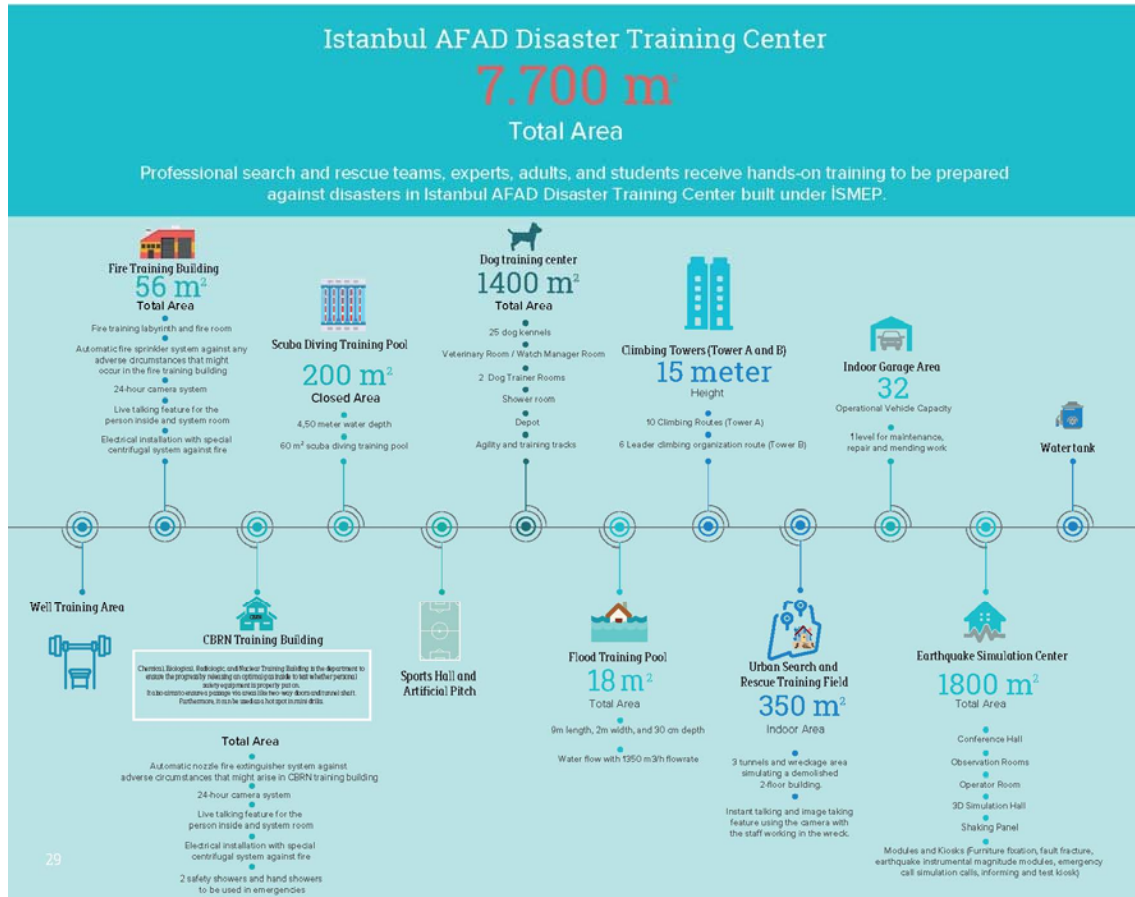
Istanbul AFAD Disaster Training Center

7.700 m$^2$

Total Area

Professional search and rescue teams, experts, adults, and students receive hands-on training to be prepared against disasters in Istanbul AFAD Disaster Training Center built under İSMEP.

Fire Training Building
56 m$^2$
Total Area
Fire training labyrinth and fire room
Automatic fire sprinkler system against any adverse circumstances that might occur in the fire training building
24-hour camera system
Live talking feature for the person inside and system room
Electrical installation with special centrifugal system against fire

Scuba Diving Training Pool
200 m$^2$
Closed Area
4,50 meter water depth
60 m$^2$ scuba diving training pool

Dog training center
1400 m$^2$
Total Area
25 dog kennels
Veterinary Room / Watch Manager Room
2 Dog Trainer Rooms
Shower room
Depot
Agility and training tracks

Climbing Towers (Tower A and B)
15 meter
Height
10 Climbing Routes (Tower A)
6 Leader climbing organization route (Tower B)

Indoor Garage Area
32
Operational Vehicle Capacity
1 level for maintenance, repair and mending work

Water tank

Well Training Area

CBRN Training Building
CBRN
Chemical, Biological, Radiologic, and Nuclear Training Building is the department to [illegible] the program by releasing an optimal gas inside to test whether personal safety equipment is properly put on. It also aims to ensure a passage via areas like two-way doors and tunnel shaft. Furthermore, it can be used as a hot spot in rescue drills.
Total Area
Automatic nozzle fire extinguisher system against adverse circumstances that might arise in CBRN training building
24-hour camera system
Live talking feature for the person inside and system room
Electrical installation with special centrifugal system against fire
2 safety showers and hand showers to be used in emergencies

Sports Hall and Artificial Pitch

Flood Training Pool
18 m$^2$
Total Area
9m length, 2m width, and 30 cm depth
Water flow with 1350 m3/h flowrate

Urban Search and Rescue Training Field
350 m$^2$
Indoor Area
3 tunnels and wreckage area simulating a demolished 2-floor building.
Instant talking and image taking feature using the camera with the staff working in the wreck.

Earthquake Simulation Center
1800 m$^2$
Total Area
Conference Hall
Observation Rooms
Operator Room
3D Simulation Hall
Shaking Panel
Modules and Kiosks (Furniture fixation, fault fracture, earthquake instrumental magnitude modules, emergency call simulation calls, informing and test kiosk)

29